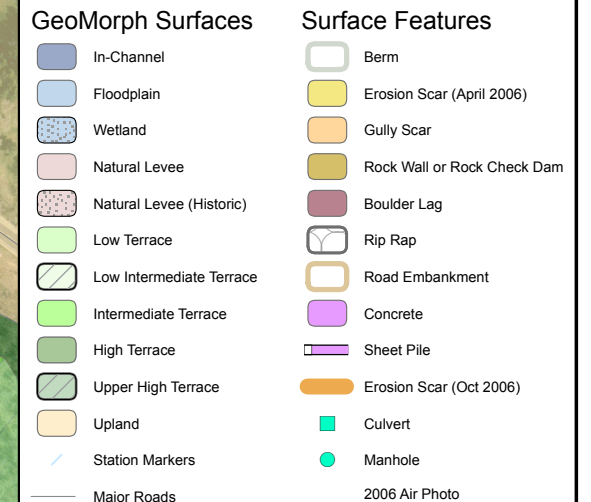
GeoMorph Surfaces

In-Channel

Floodplain

Wetland

Natural Levee

Natural Levee (Historic)

Low Terrace

Low Intermediate Terrace

Intermediate Terrace

High Terrace

Upper High Terrace

Upland

Station Markers

Major Roads

Surface Features

Berm

Erosion Scar (April 2006)

Gully Scar

Rock Wall or Rock Check Dam

Boulder Lag

Rip Rap

Road Embankment

Concrete

Sheet Pile

Erosion Scar (Oct 2006)

Culvert

Manhole

2006 Air Photo